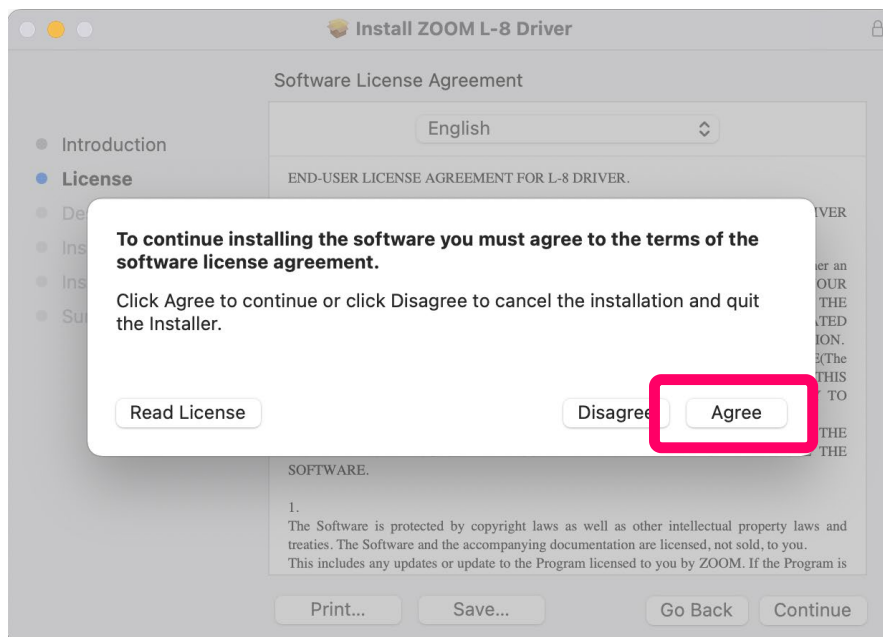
Install ZOOM L-8 Driver

Software License Agreement

Introduction
License
De
Ins
Ins
Su

English

END-USER LICENSE AGREEMENT FOR L-8 DRIVER.

RIVER

er an
OUR
THE
ATED
ION.
E(The
THIS
TO

THE
THE

To continue installing the software you must agree to the terms of the software license agreement.

Click Agree to continue or click Disagree to cancel the installation and quit the Installer.

Read License

Disagree

Agree

SOFTWARE.

1.
The Software is protected by copyright laws as well as other intellectual property laws and treaties. The Software and the accompanying documentation are licensed, not sold, to you. This includes any updates or update to the Program licensed to you by ZOOM. If the Program is

Print...

Save...

Go Back

Continue